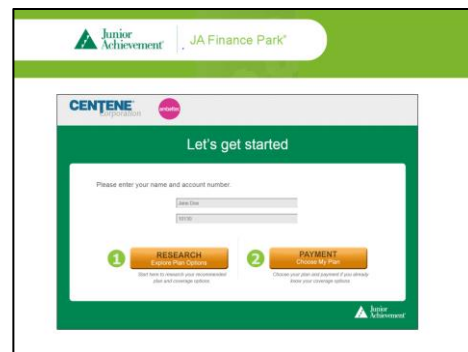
Junior Achievement | JA Finance Park®

CENTENE Corporation ambetter

Let's get started

Please enter your name and account number

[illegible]

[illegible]

1 RESEARCH Explore Plan Options

Start here to research your recommended plan and coverage options.

2 PAYMENT Choose My Plan

Choose your plan and payment if you already know your coverage options.

Junior Achievement